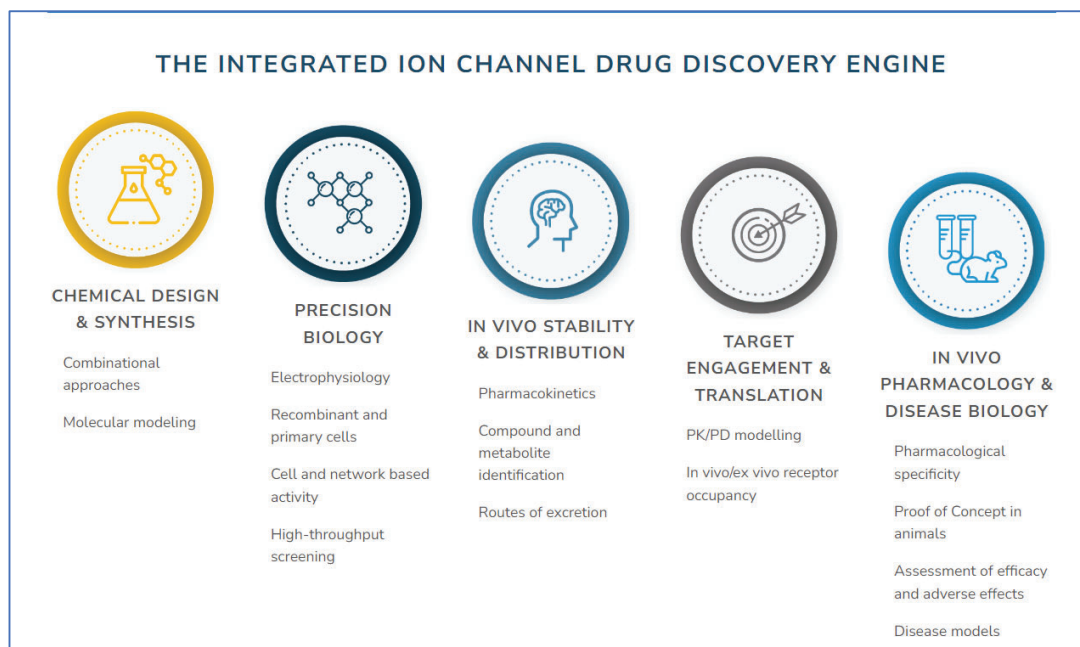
THE INTEGRATED ION CHANNEL DRUG DISCOVERY ENGINE

CHEMICAL DESIGN & SYNTHESIS

Combinational approaches

Molecular modeling

PRECISION BIOLOGY

Electrophysiology

Recombinant and primary cells

Cell and network based activity

High-throughput screening

IN VIVO STABILITY & DISTRIBUTION

Pharmacokinetics

Compound and metabolite identification

Routes of excretion

TARGET ENGAGEMENT & TRANSLATION

PK/PD modelling

In vivo/ex vivo receptor occupancy

IN VIVO PHARMACOLOGY & DISEASE BIOLOGY

Pharmacological specificity

Proof of Concept in animals

Assessment of efficacy and adverse effects

Disease models